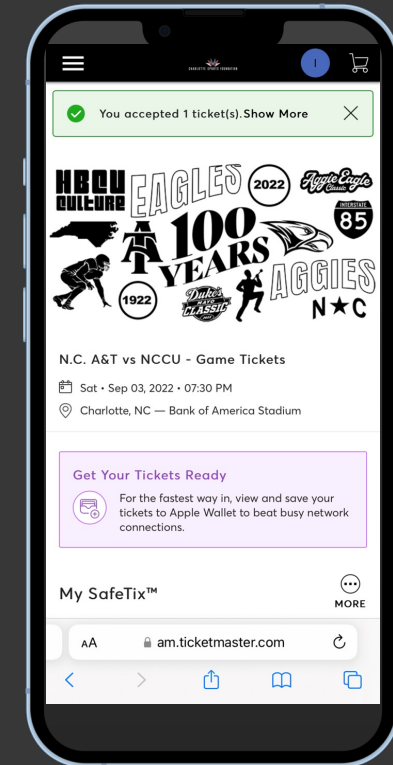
CHARLOTTE SPORTS FOUNDATION

I

You accepted 1 ticket(s).Show More

HBCU CULTURE

EAGLES

2022

Aggie Eagle Classic

INTERSTATE 85

A T

100 YEARS

AGGIES

1922

Duke's Mayo Classic

N★C

N.C. A&T vs NCCU - Game Tickets

Sat • Sep 03, 2022 • 07:30 PM

Charlotte, NC — Bank of America Stadium

Get Your Tickets Ready

For the fastest way in, view and save your tickets to Apple Wallet to beat busy network connections.

My SafeTix™

MORE

AA

am.ticketmaster.com